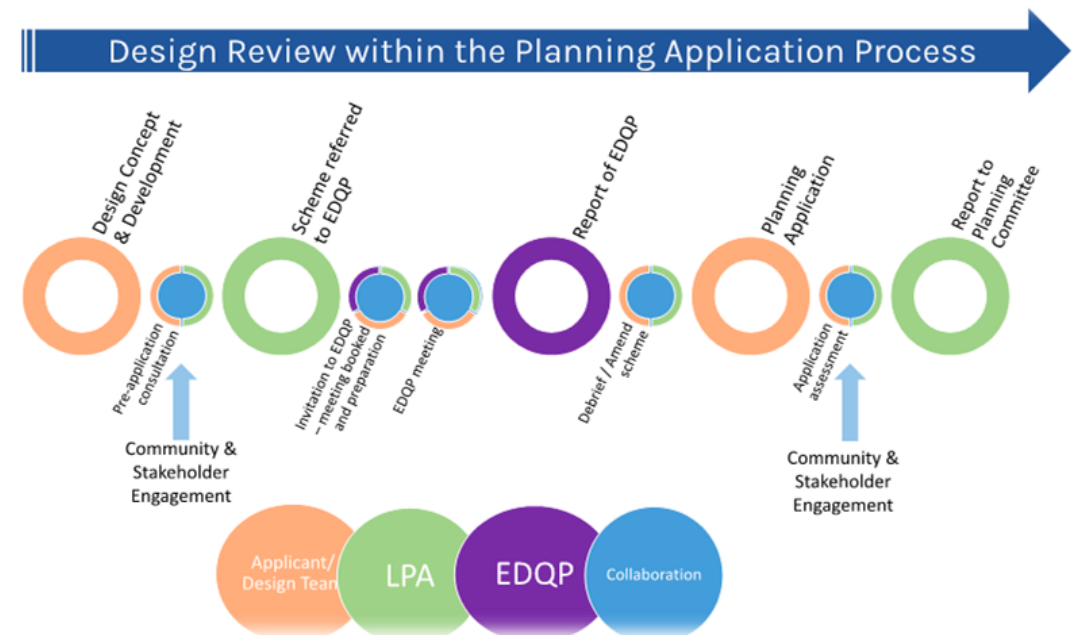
Design Review within the Planning Application Process

Design Concept & Development

Pre-application consultation

Community & Stakeholder Engagement

Scheme referred to EDQP

Invitation to EDQP – meeting booked and preparation

EDQP meeting

Report of EDQP

Debrief / Amend scheme

Planning Application

Application assessment

Community & Stakeholder Engagement

Report to Planning Committee

Applicant/ Design Team

LPA

EDQP

Collaboration